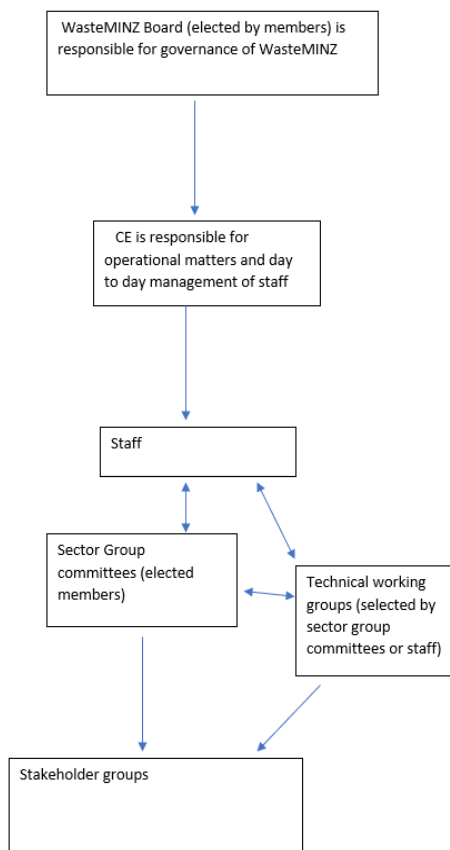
WasteMINZ Board (elected by members) is responsible for governance of WasteMINZ

CE is responsible for operational matters and day to day management of staff

Staff

Sector Group committees (elected members)

Technical working groups (selected by sector group committees or staff)

Stakeholder groups